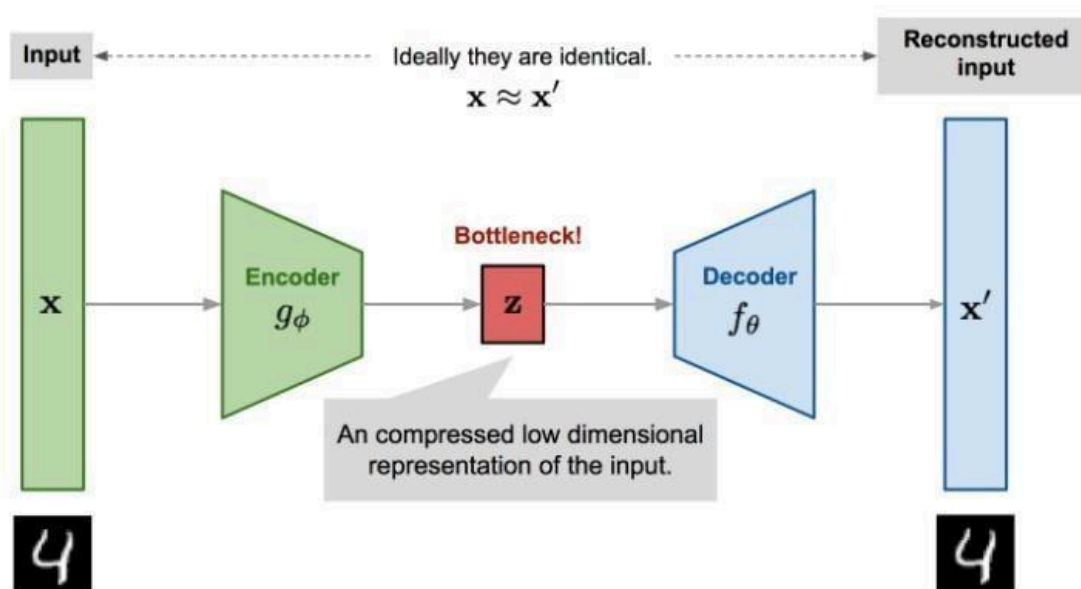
Input

Ideally they are identical.
$\mathbf{x} \approx \mathbf{x}'$

Reconstructed input

$\mathbf{x}$

Encoder
$g_\phi$

Bottleneck!

$\mathbf{z}$

Decoder
$f_\theta$

$\mathbf{x}'$

An compressed low dimensional representation of the input.

4

4